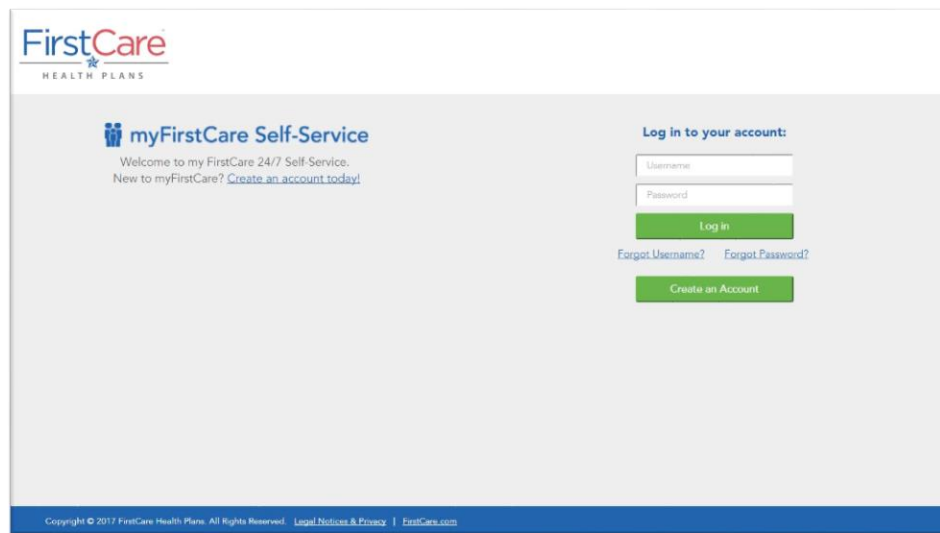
FirstCare
HEALTH PLANS

myFirstCare Self-Service
Welcome to my FirstCare 24/7 Self-Service.
New to myFirstCare? Create an account today!

Log in to your account:
Username
Password
Log in
Forgot Username? Forgot Password?
Create an Account

Copyright © 2017 FirstCare Health Plans. All Rights Reserved. Legal Notices & Privacy | FirstCare.com